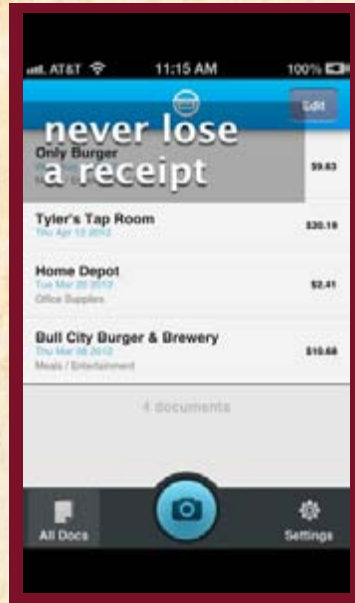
AT&T 11:15 AM 100%

Edit

never lose a receipt

Only Burger
$9.83

Tyler's Tap Room
Thu Apr 12 2012
$20.19

Home Depot
Tue Mar 20 2012
Office Supplies
$2.41

Bull City Burger & Brewery
Thu Mar 08 2012
Meals / Entertainment
$10.68

4 documents

All Docs
Settings